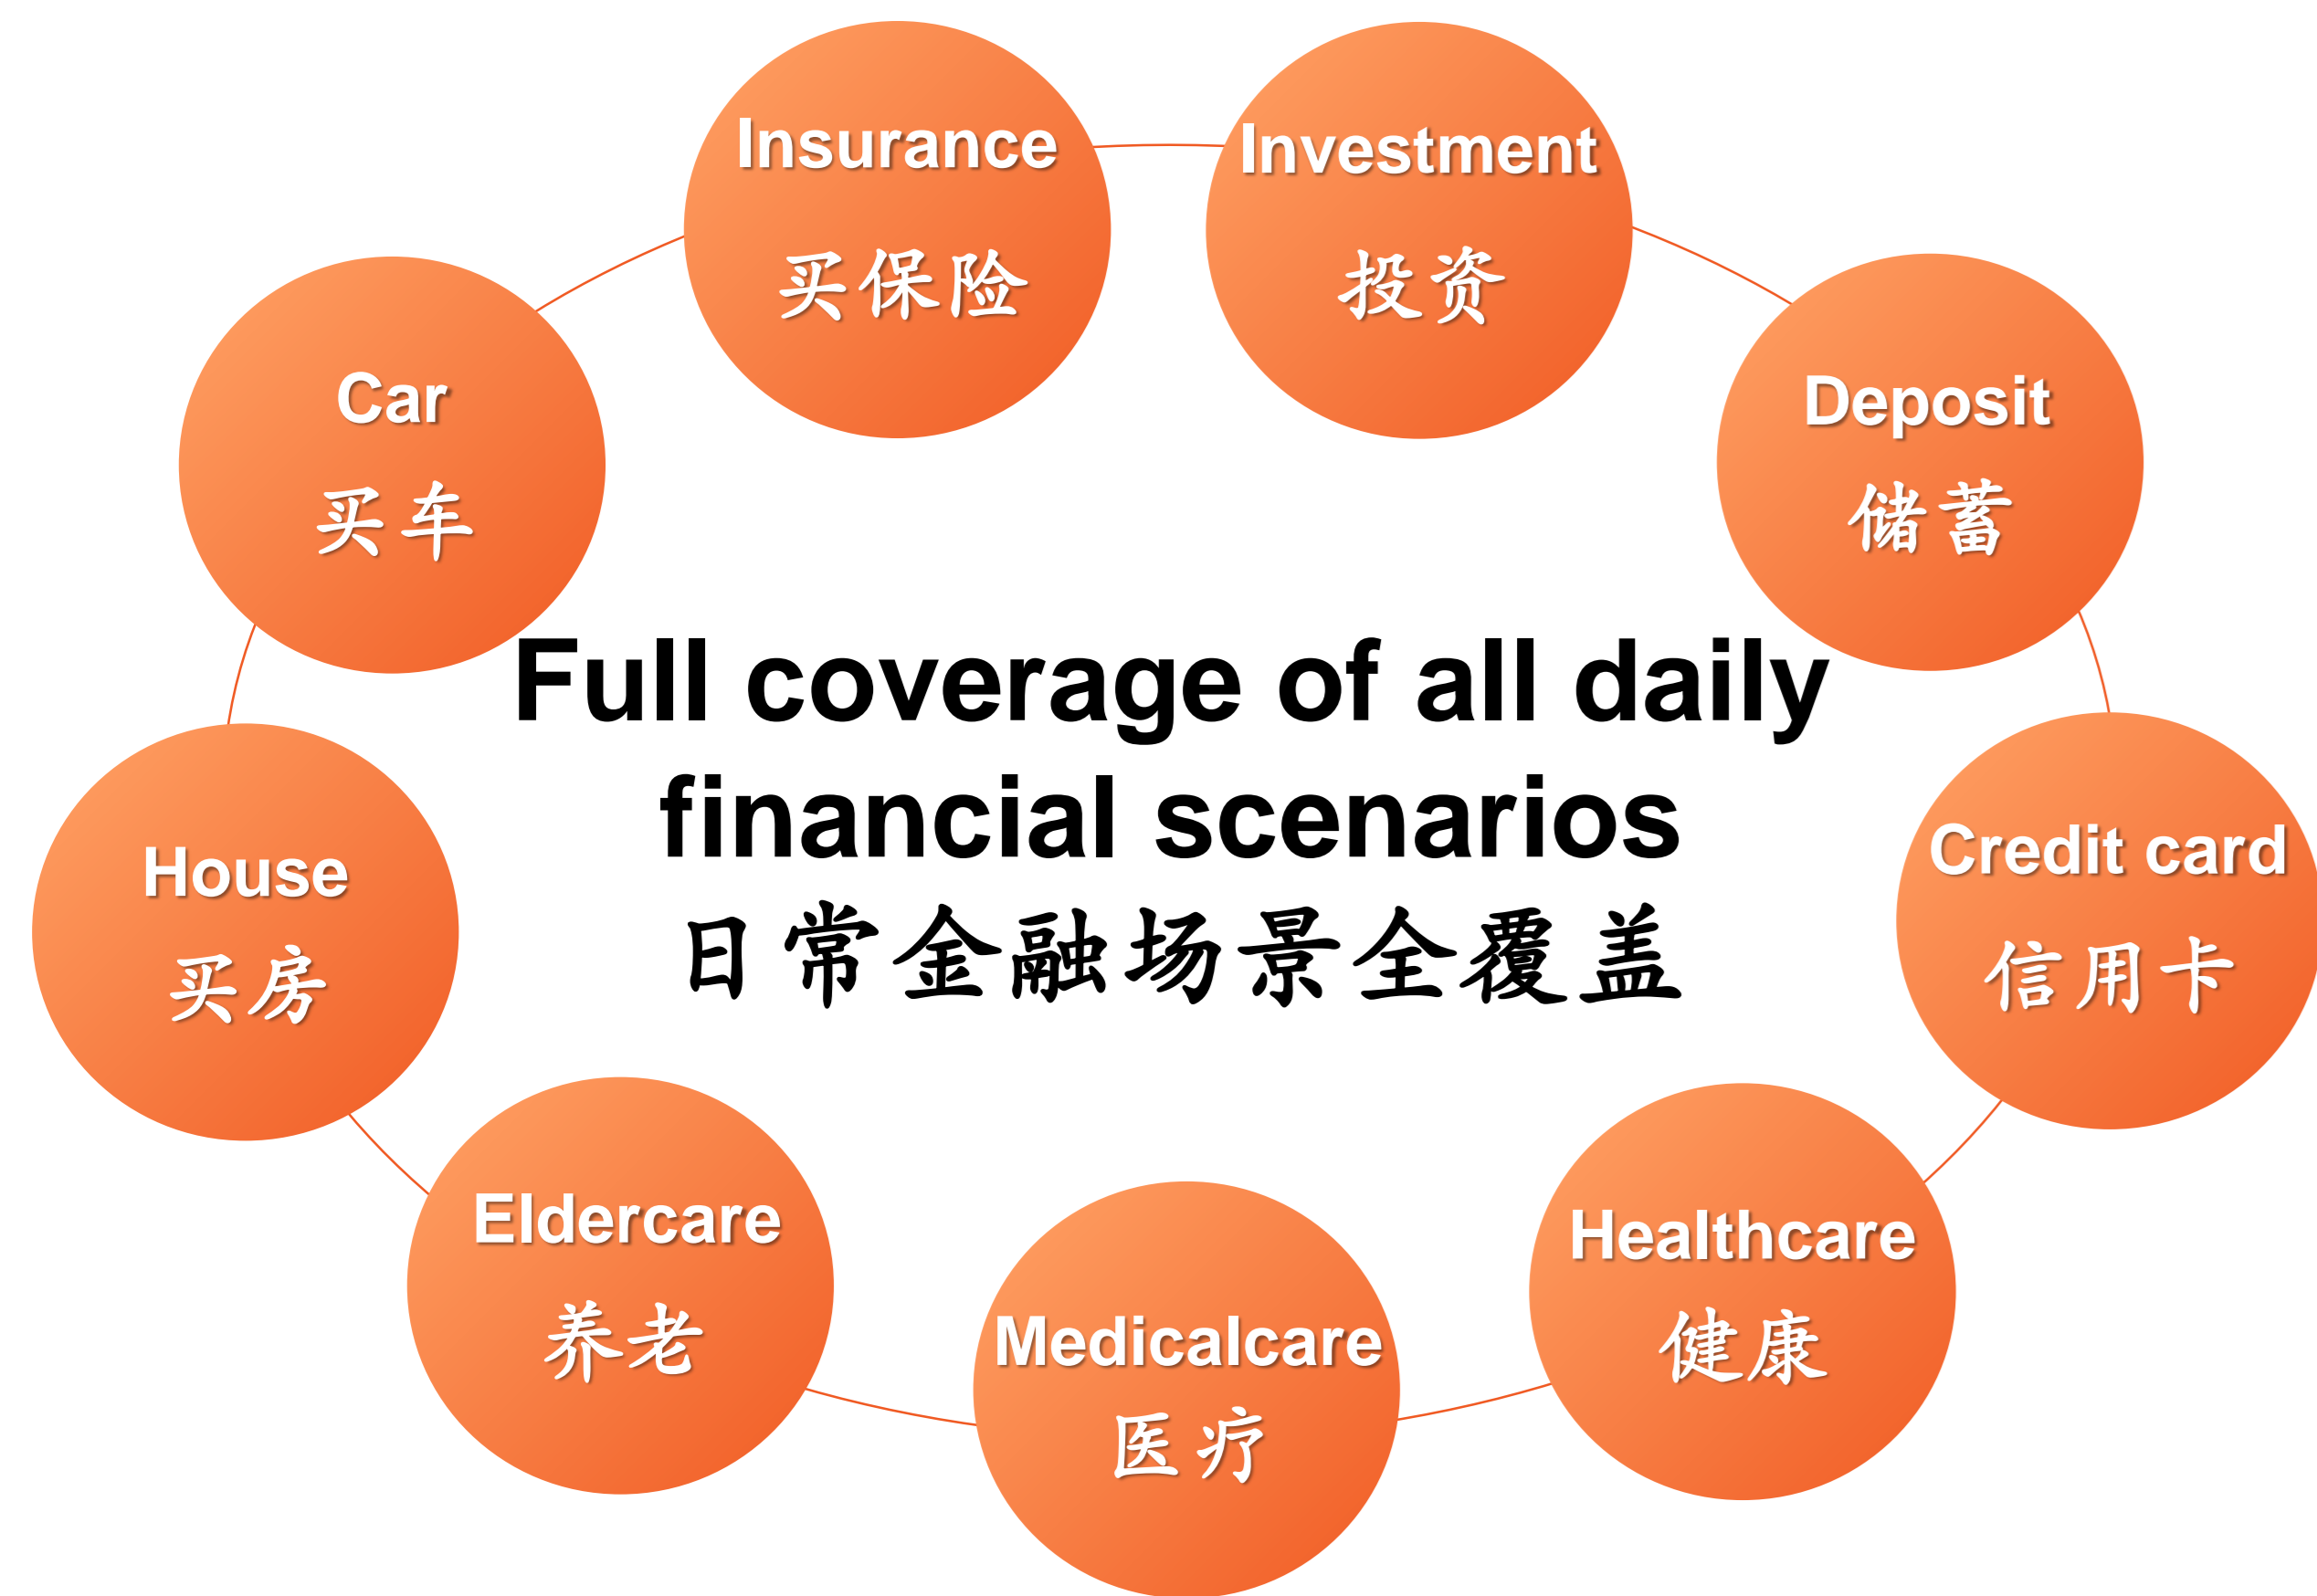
Insurance
买保险

Investment
投资

Car
买车

Deposit
储蓄

Full coverage of all daily financial scenarios
日常金融场景全覆盖

House
买房

Credit card
信用卡

Eldercare
养老

Medicalcare
医疗

Healthcare
健康